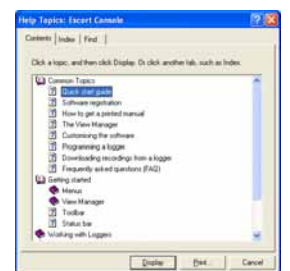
Help Topics: Escort Console

Contents | Index | Find

Click a topic, and then click Display. Or click another tab, such as Index.

Common Topics
Quick start guide
Software registration
How to get a printed manual
The View Manager
Customising the software
Programming a logger
Downloading recordings from a logger
Frequently asked questions (FAQ)
Getting started
Menus
View Manager
Toolbar
Status bar
Working with Loggers

Display | Print... | Cancel